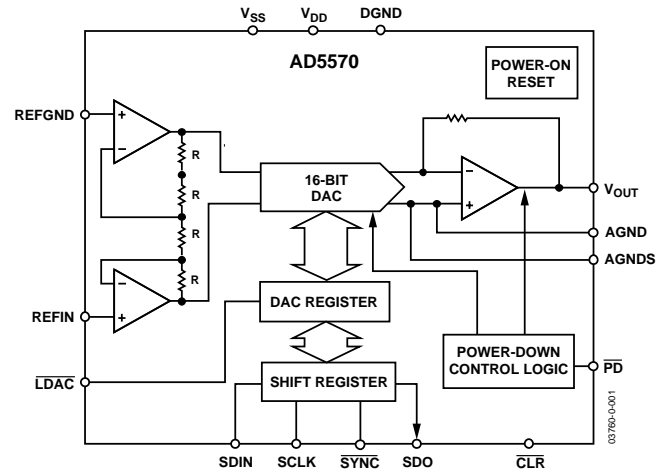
$V_{SS}$ $V_{DD}$ DGND

AD5570

POWER-ON RESET

REFGND

R

R

R

R

16-BIT DAC

$V_{OUT}$

AGND

AGNDS

DAC REGISTER

REFIN

POWER-DOWN CONTROL LOGIC

$\overline{PD}$

$\overline{LDAC}$

SHIFT REGISTER

SDIN SCLK $\overline{SYNC}$ SDO $\overline{CLR}$

03760-0-001